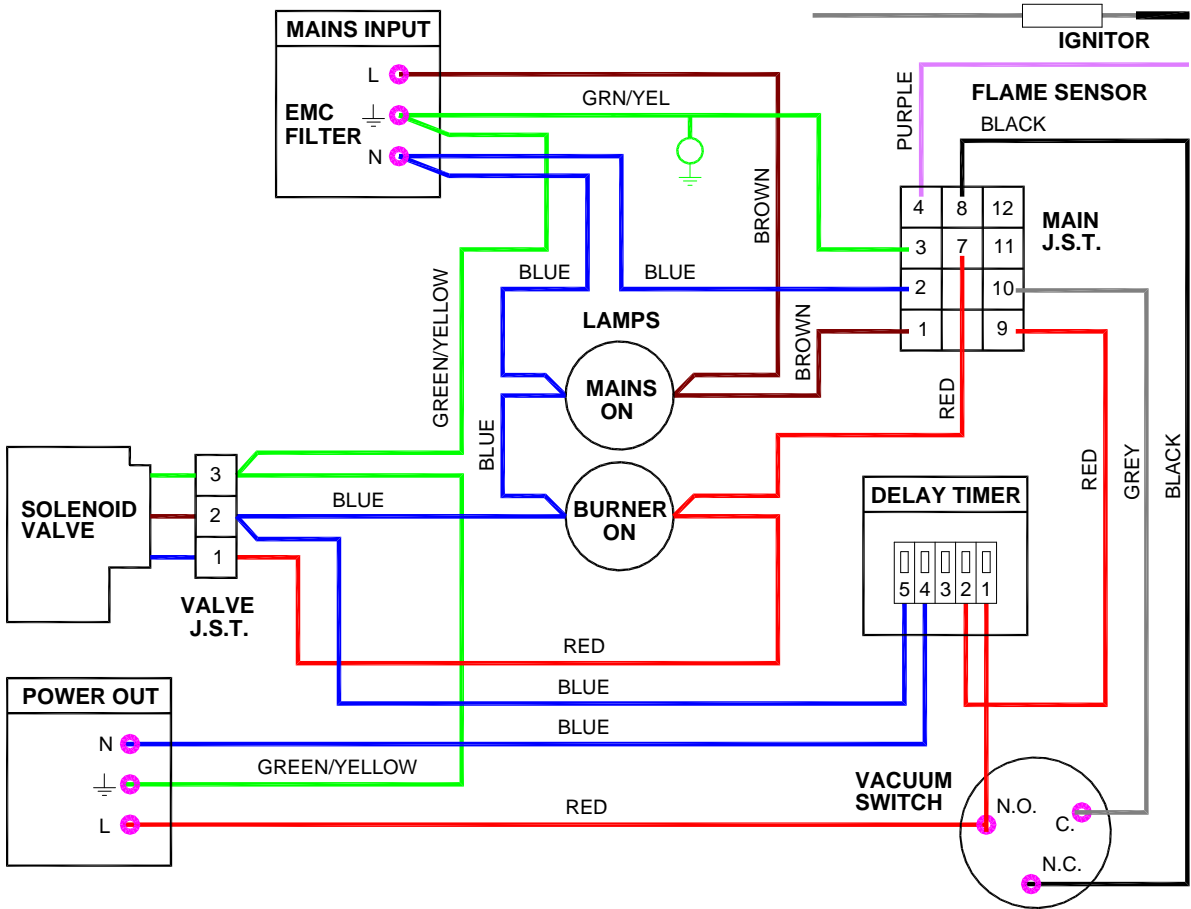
MAINS INPUT
L
EMC FILTER
N
GRN/YEL
IGNITOR
FLAME SENSOR
PURPLE
BLACK
BROWN
GREEN/YELLOW
BLUE
BLUE
LAMPS
MAINS ON
BURNER ON
BROWN
BLUE
BLUE
RED
| 4 | 8 | 12 |
|---|---|---|
| 3 | 7 | 11 |
| 2 | | 10 |
| 1 | | 9 |
MAIN J.S.T.
RED
GREY
BLACK
SOLENOID VALVE
3
2
1
VALVE J.S.T.
DELAY TIMER
5 4 3 2 1
RED
BLUE
BLUE
POWER OUT
N
L
GREEN/YELLOW
RED
VACUUM SWITCH
N.O.
C.
N.C.